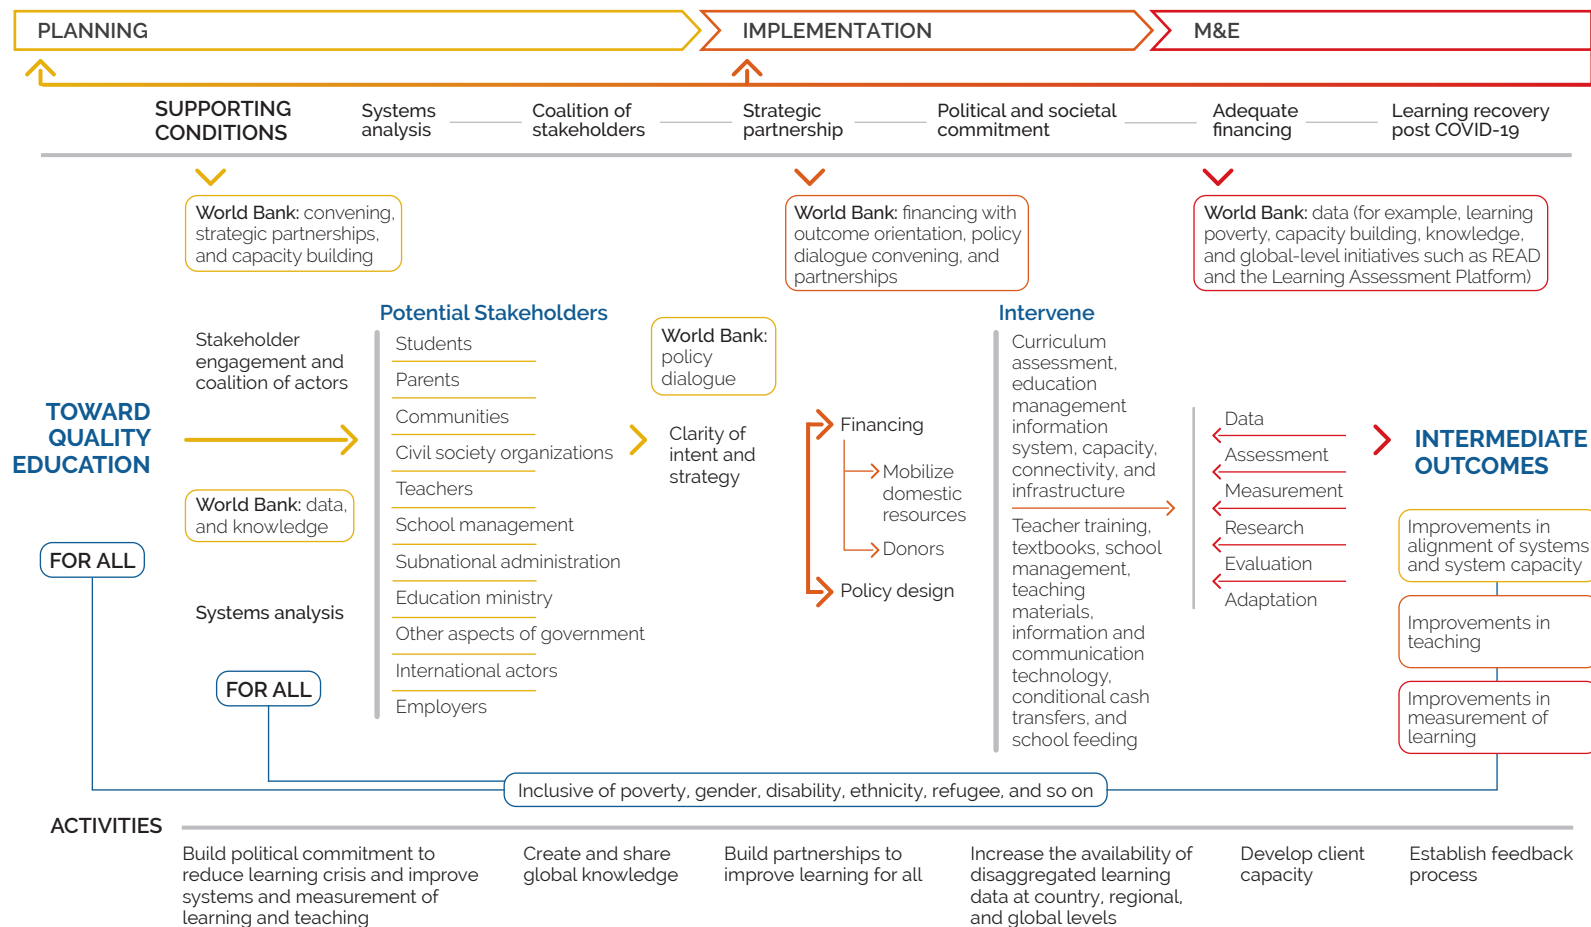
PLANNING

IMPLEMENTATION

M&E

SUPPORTING CONDITIONS

Systems analysis

Coalition of stakeholders

Strategic partnership

Political and societal commitment

Adequate financing

Learning recovery post COVID-19

World Bank: convening, strategic partnerships, and capacity building

World Bank: financing with outcome orientation, policy dialogue convening, and partnerships

World Bank: data (for example, learning poverty, capacity building, knowledge, and global-level initiatives such as READ and the Learning Assessment Platform)

TOWARD QUALITY EDUCATION

FOR ALL

Stakeholder engagement and coalition of actors

World Bank: data, and knowledge

Systems analysis

FOR ALL

Potential Stakeholders

Students

Parents

Communities

Civil society organizations

Teachers

School management

Subnational administration

Education ministry

Other aspects of government

International actors

Employers

World Bank: policy dialogue

Clarity of intent and strategy

Financing

Mobilize domestic resources

Donors

Policy design

Intervene

Curriculum assessment, education management information system, capacity, connectivity, and infrastructure

Teacher training, textbooks, school management, teaching materials, information and communication technology, conditional cash transfers, and school feeding

Data

Assessment

Measurement

Research

Evaluation

Adaptation

INTERMEDIATE OUTCOMES

Improvements in alignment of systems and system capacity

Improvements in teaching

Improvements in measurement of learning

Inclusive of poverty, gender, disability, ethnicity, refugee, and so on

ACTIVITIES

Build political commitment to reduce learning crisis and improve systems and measurement of learning and teaching

Create and share global knowledge

Build partnerships to improve learning for all

Increase the availability of disaggregated learning data at country, regional, and global levels

Develop client capacity

Establish feedback process